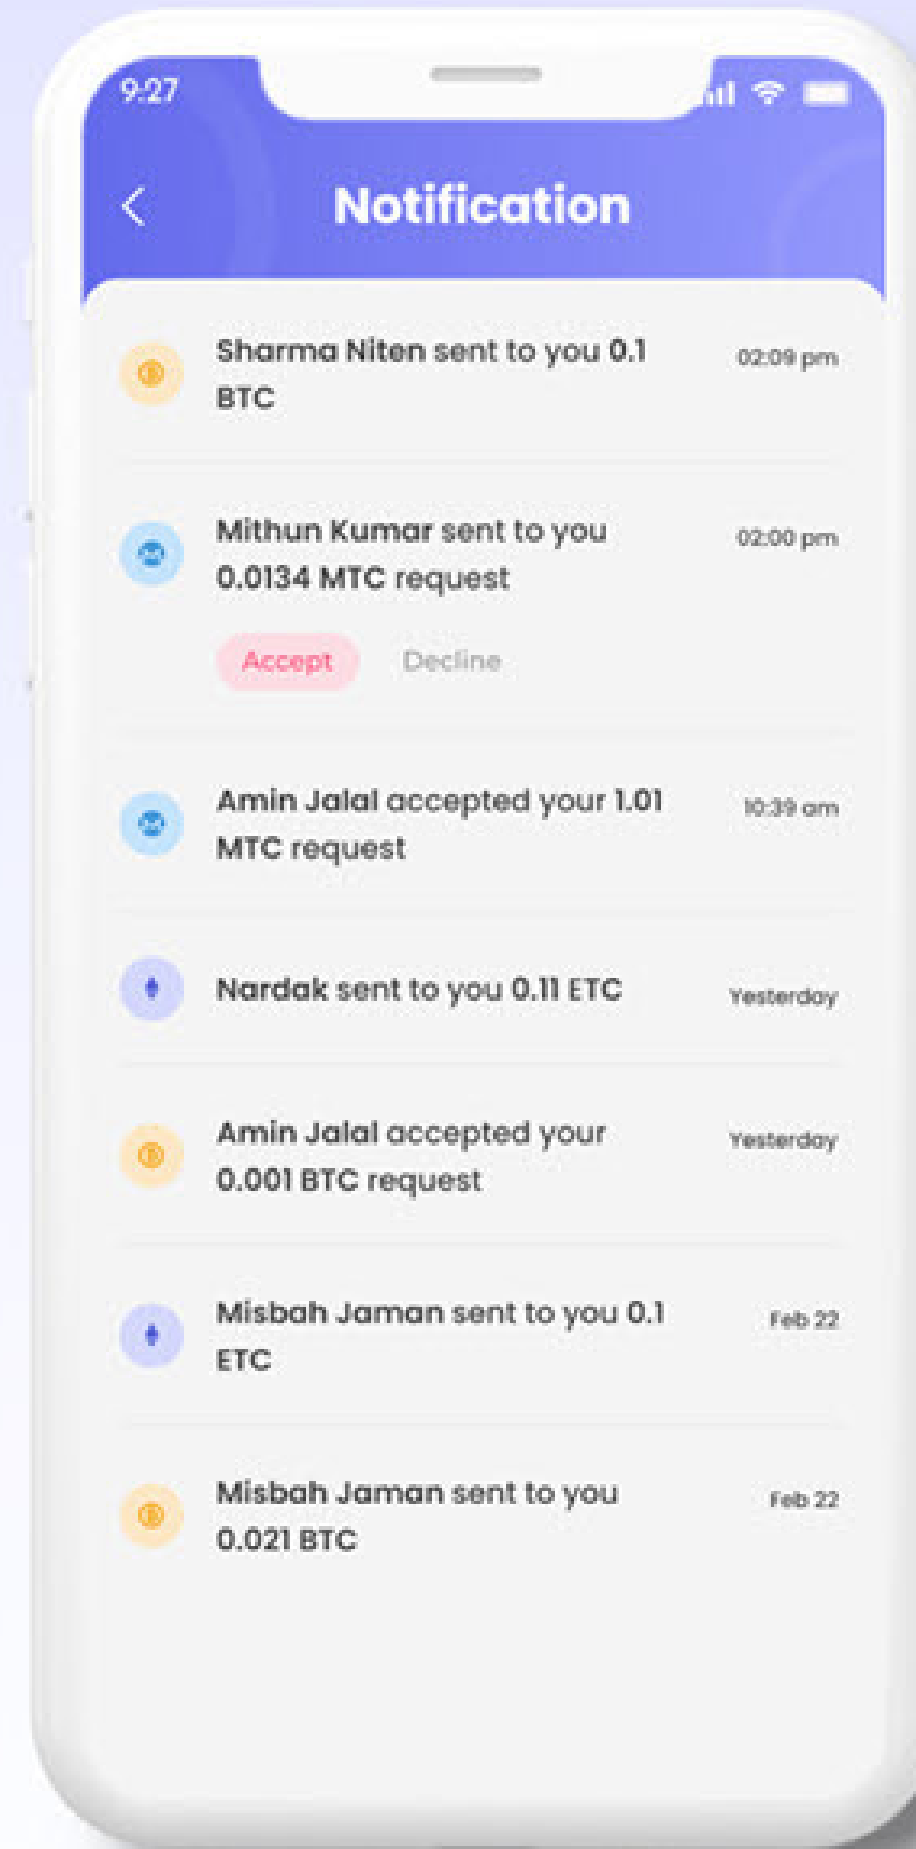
9:27

Notification

Sharma Niten sent to you 0.1 BTC
02:09 pm

Mithun Kumar sent to you 0.0134 MTC request
02:00 pm

Accept Decline

Amin Jalal accepted your 1.01 MTC request
10:39 am

Nardak sent to you 0.11 ETC
Yesterday

Amin Jalal accepted your 0.001 BTC request
Yesterday

Misbah Jaman sent to you 0.1 ETC
Feb 22

Misbah Jaman sent to you 0.021 BTC
Feb 22